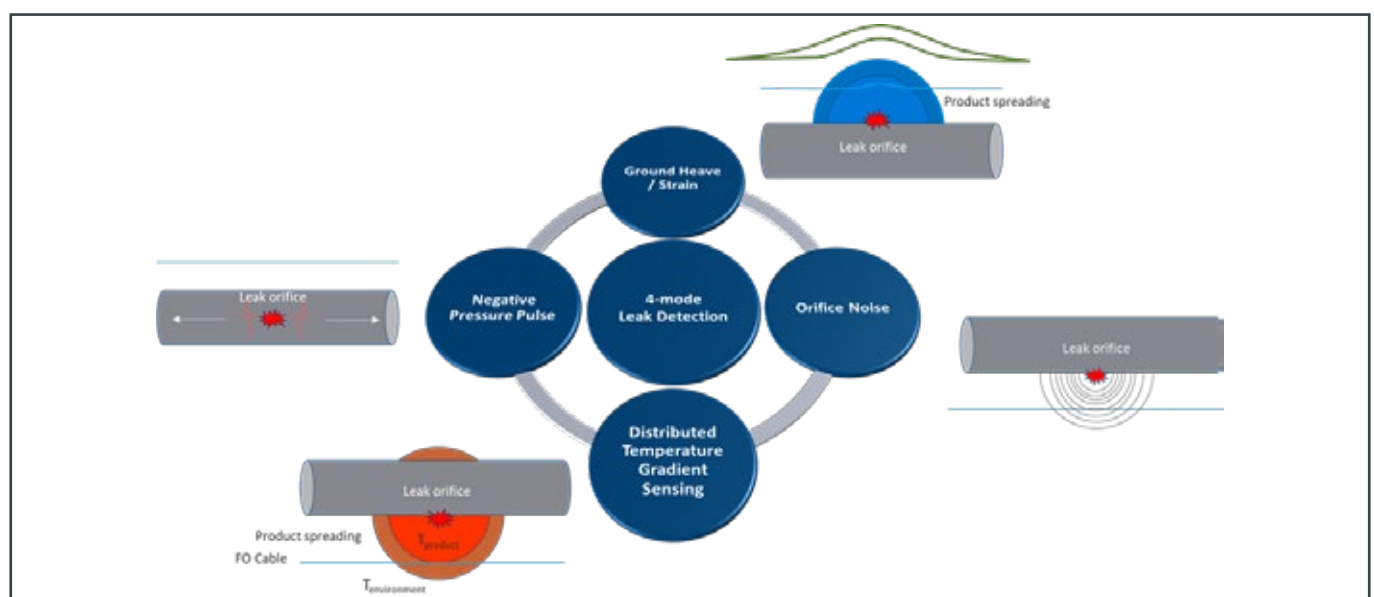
Product spreading

Leak orifice

Ground Heave / Strain

Leak orifice

Negative Pressure Pulse

4-mode Leak Detection

Orifice Noise

Leak orifice

Distributed Temperature Gradient Sensing

Leak orifice

Product spreading

$T_{product}$

FO Cable

$T_{environment}$